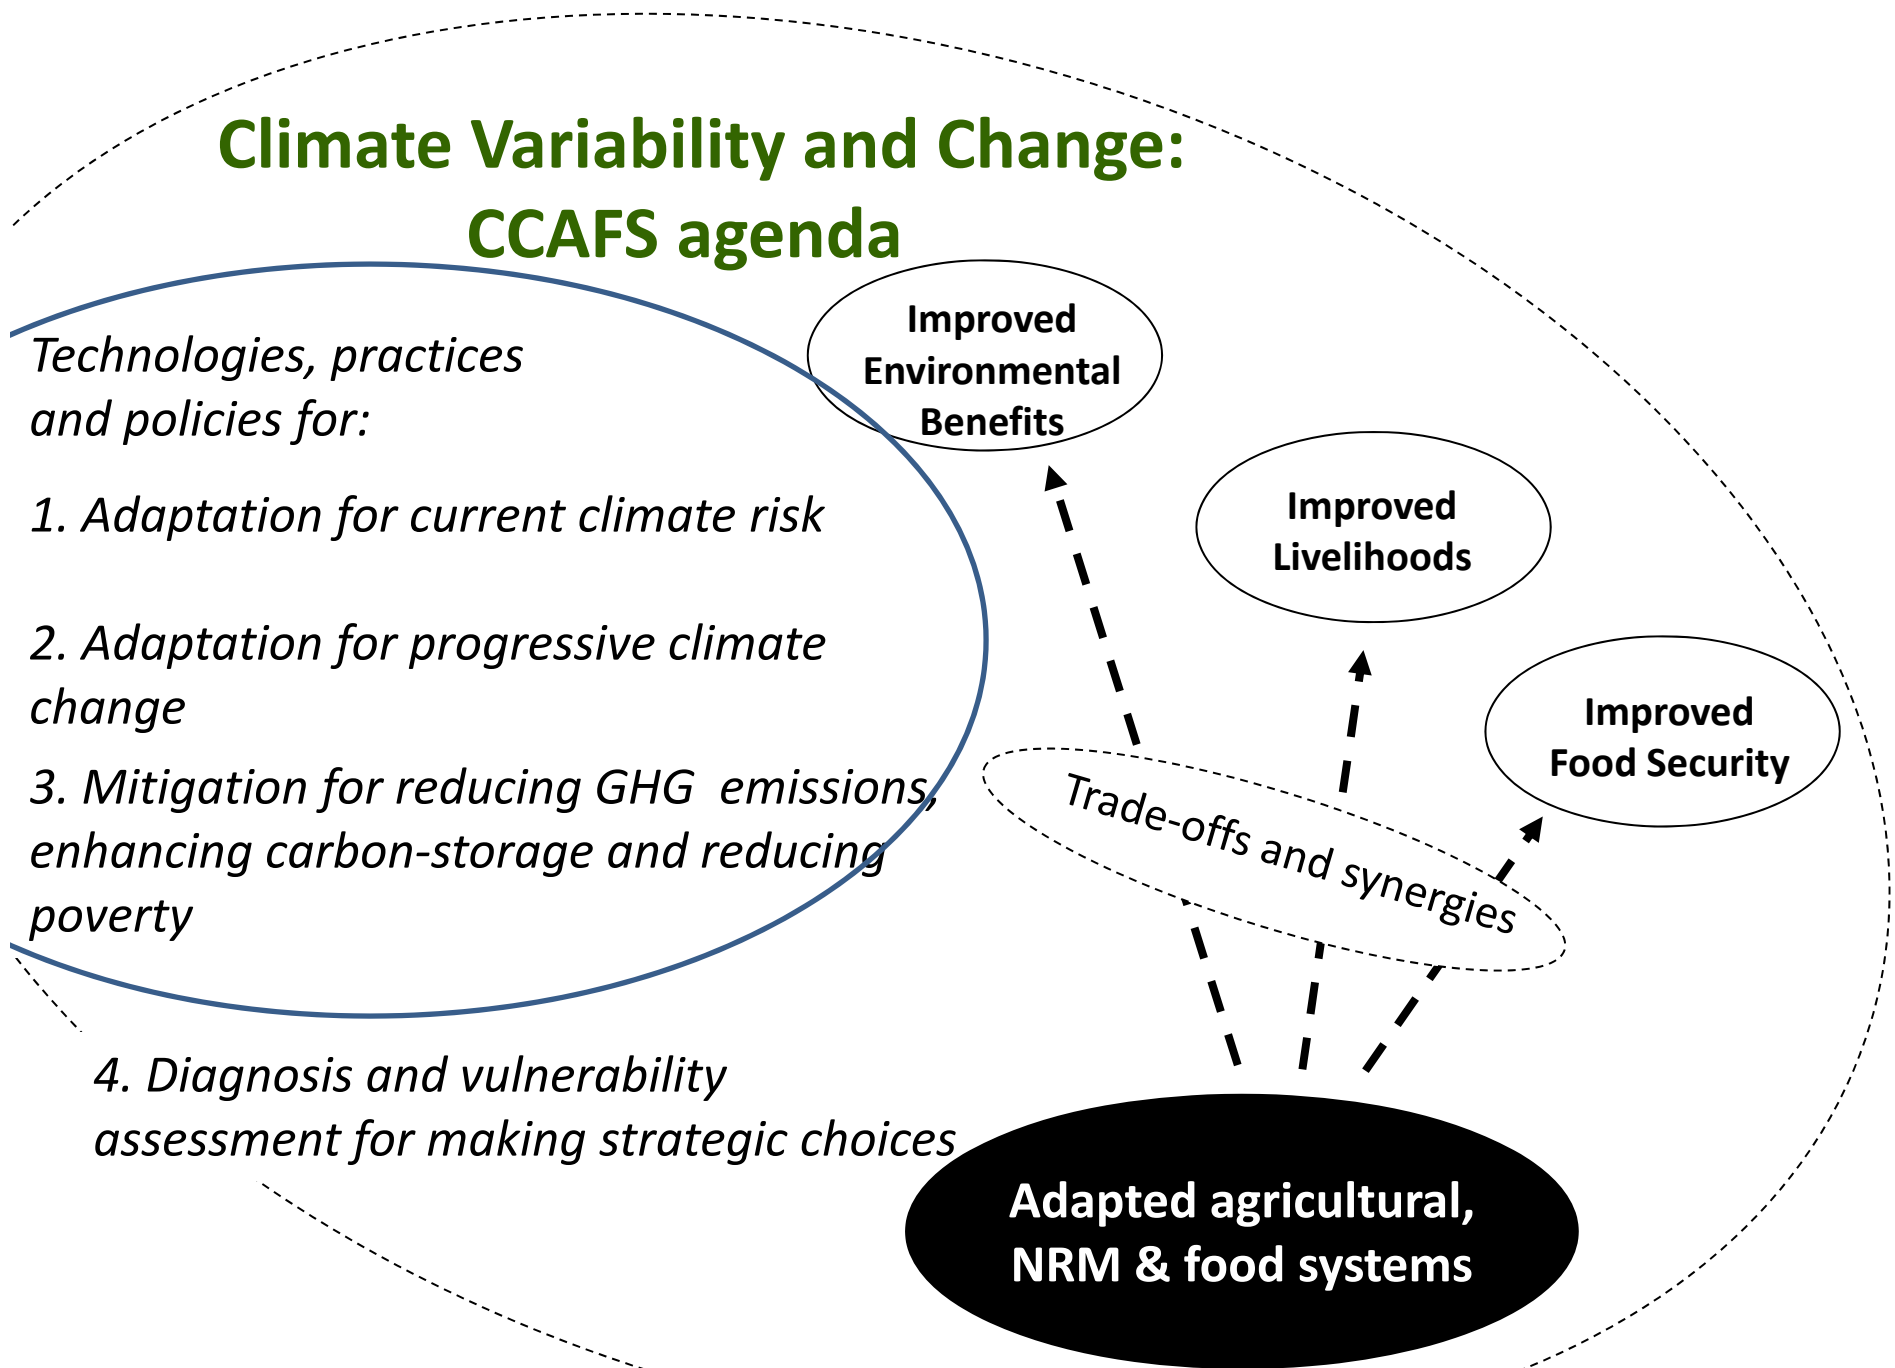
Climate Variability and Change: CCAFS agenda

Technologies, practices and policies for:

1. Adaptation for current climate risk

2. Adaptation for progressive climate change

3. Mitigation for reducing GHG emissions, enhancing carbon-storage and reducing poverty

4. Diagnosis and vulnerability assessment for making strategic choices

Improved Environmental Benefits

Improved Livelihoods

Improved Food Security

Trade-offs and synergies

Adapted agricultural, NRM & food systems